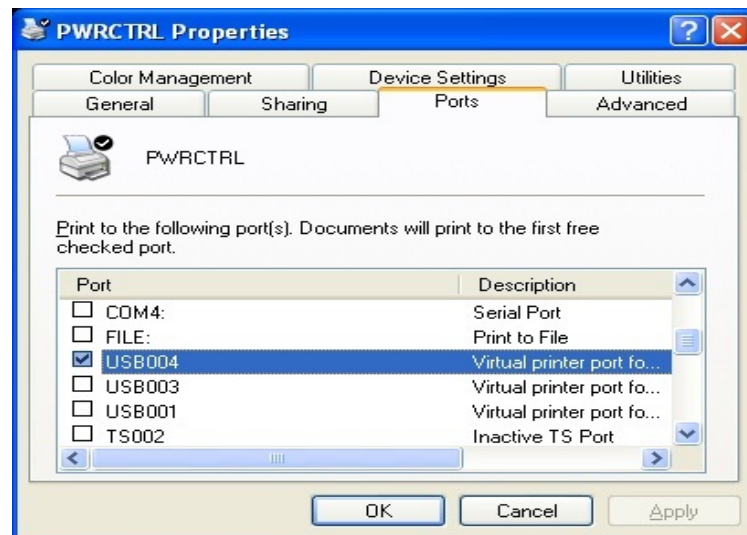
PWRCTRL Properties

Color Management
Device Settings
Utilities
General
Sharing
Ports
Advanced

PWRCTRL

Print to the following port(s). Documents will print to the first free checked port.

| Port | Description |
|---|---|
| COM4: | Serial Port |
| FILE: | Print to File |
| USB004 | Virtual printer port fo... |
| USB003 | Virtual printer port fo... |
| USB001 | Virtual printer port fo... |
| TS002 | Inactive TS Port |

OK
Cancel
Apply